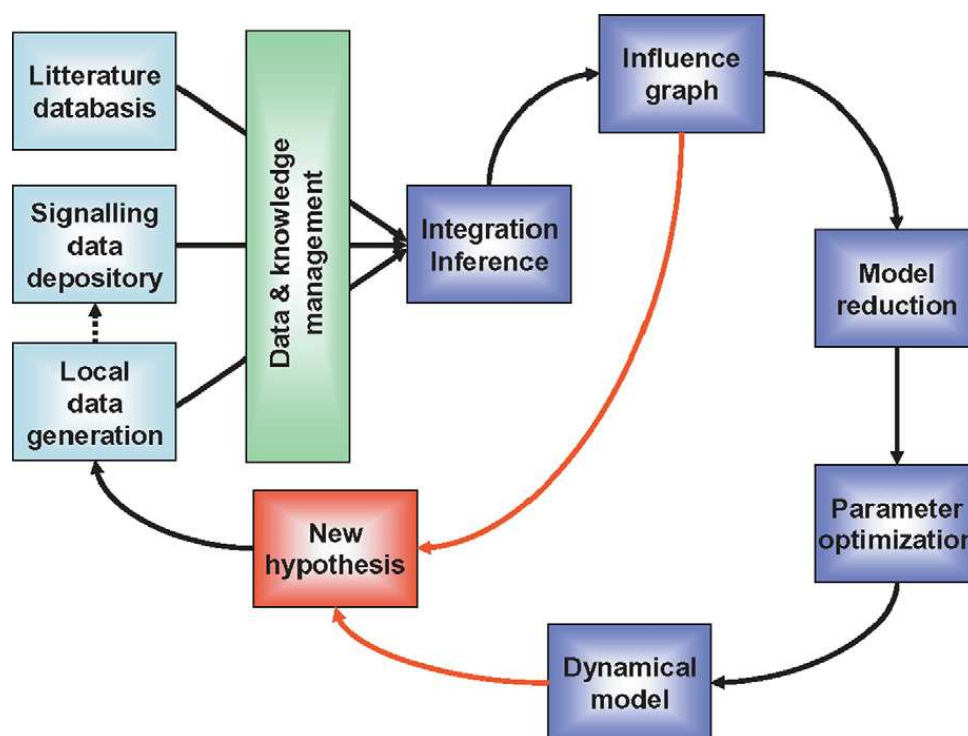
Litterature databasis

Signalling data depository

Local data generation

Data & knowledge management

Integration Inference

Influence graph

Model reduction

Parameter optimizatio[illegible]

Dynamical model

New hypothesis